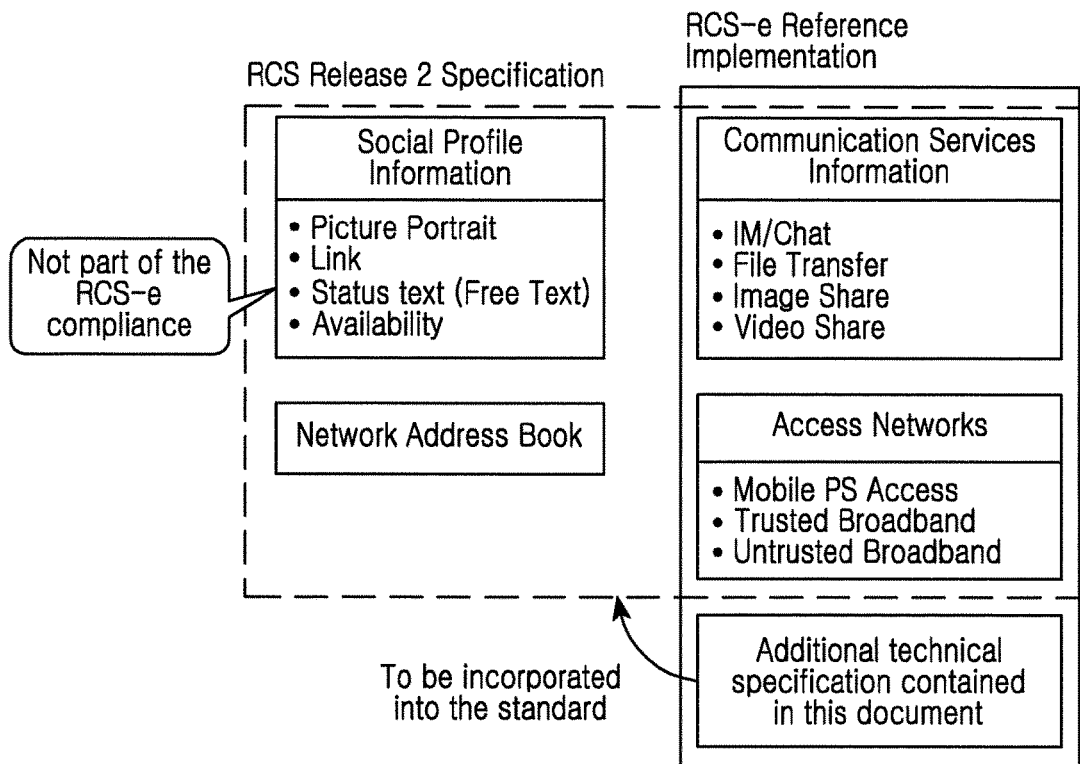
RCS-e Reference Implementation

RCS Release 2 Specification

Social Profile Information

• Picture Portrait
• Link
• Status text (Free Text)
• Availability

Not part of the RCS-e compliance

Network Address Book

Communication Services Information

• IM/Chat
• File Transfer
• Image Share
• Video Share

Access Networks

• Mobile PS Access
• Trusted Broadband
• Untrusted Broadband

To be incorporated into the standard

Additional technical specification contained in this document